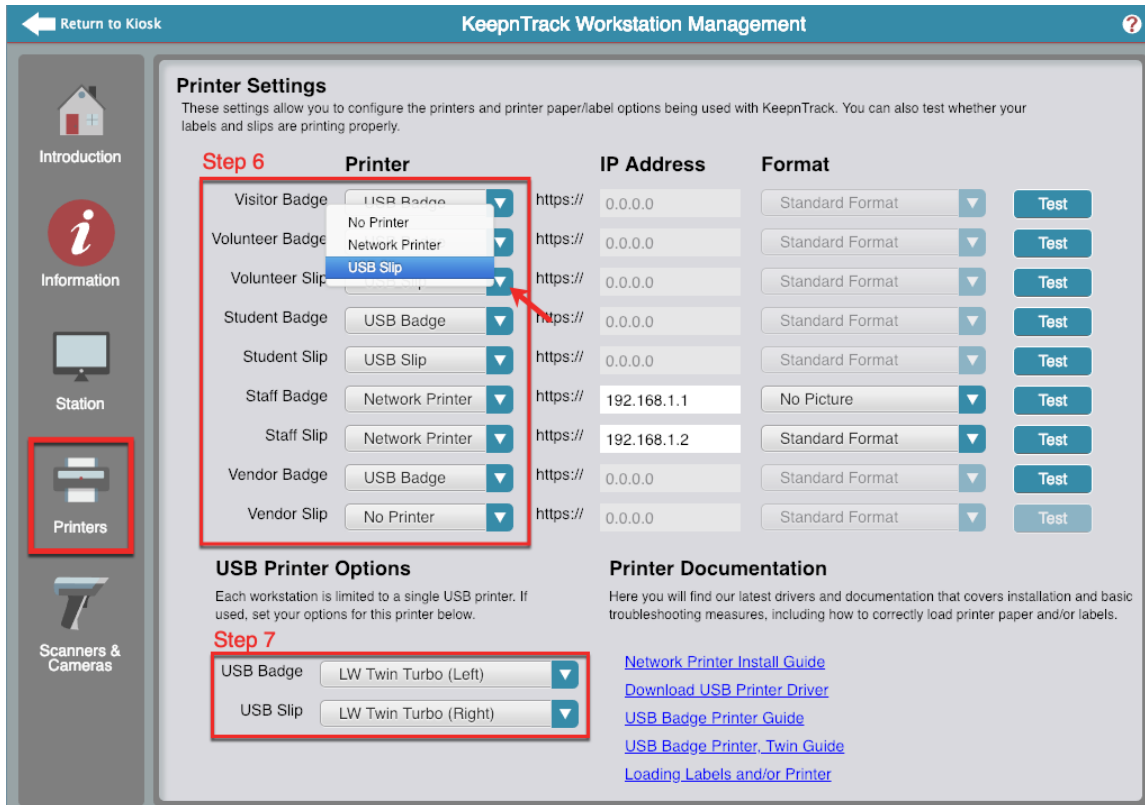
Return to Kiosk

KeepnTrack Workstation Management

?

Introduction

Information

Station

Printers

Scanners & Cameras

Printer Settings

These settings allow you to configure the printers and printer paper/label options being used with KeepnTrack. You can also test whether your labels and slips are printing properly.

Step 6

| | Printer | | IP Address | Format | |
|---|---|---|---|---|---|
| Visitor Badge | USB Badge | https:// | 0.0.0.0 | Standard Format | Test |
| Volunteer Badge | | https:// | 0.0.0.0 | Standard Format | Test |
| Volunteer Slip | | https:// | 0.0.0.0 | Standard Format | Test |
| Student Badge | USB Badge | https:// | 0.0.0.0 | Standard Format | Test |
| Student Slip | USB Slip | https:// | 0.0.0.0 | Standard Format | Test |
| Staff Badge | Network Printer | https:// | 192.168.1.1 | No Picture | Test |
| Staff Slip | Network Printer | https:// | 192.168.1.2 | Standard Format | Test |
| Vendor Badge | USB Badge | https:// | 0.0.0.0 | Standard Format | Test |
| Vendor Slip | No Printer | https:// | 0.0.0.0 | Standard Format | Test |

No Printer
Network Printer
USB Slip

USB Printer Options

Each workstation is limited to a single USB printer. If used, set your options for this printer below.

Step 7

USB Badge LW Twin Turbo (Left)

USB Slip LW Twin Turbo (Right)

Printer Documentation

Here you will find our latest drivers and documentation that covers installation and basic troubleshooting measures, including how to correctly load printer paper and/or labels.

Network Printer Install Guide
Download USB Printer Driver
USB Badge Printer Guide
USB Badge Printer, Twin Guide
Loading Labels and/or Printer